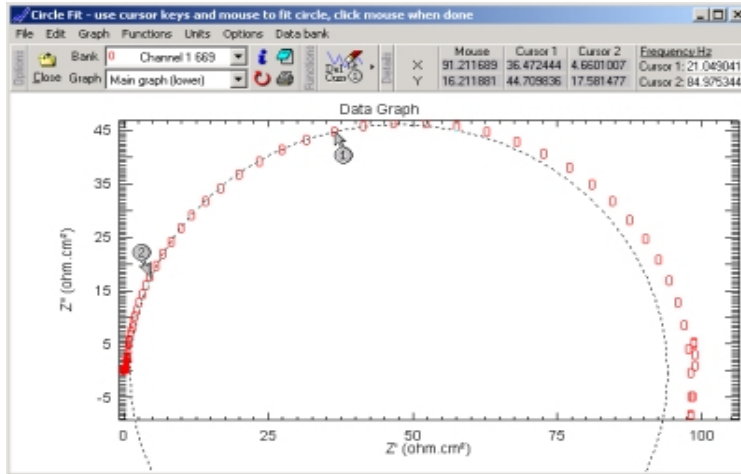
Circle Fit - use cursor keys and mouse to fit circle, click mouse when done

File Edit Graph Functions Units Options Data bank

Options Close Bank 0 Channel 1 669 Graph Main graph (lower) Functions Details

| | Mouse | Cursor 1 | Cursor 2 | Frequency Hz |
|---|---|---|---|---|
| X | 91.211689 | 36.472444 | 4.6601007 | Cursor 1: 21.049041 |
| Y | 16.211881 | 44.709836 | 17.581477 | Cursor 2: 84.975344 |

Data Graph

45 35 25 15 5 -5

Z" (ohm.cm²)

0 25 50 75 100

Z' (ohm.cm²)

1 2